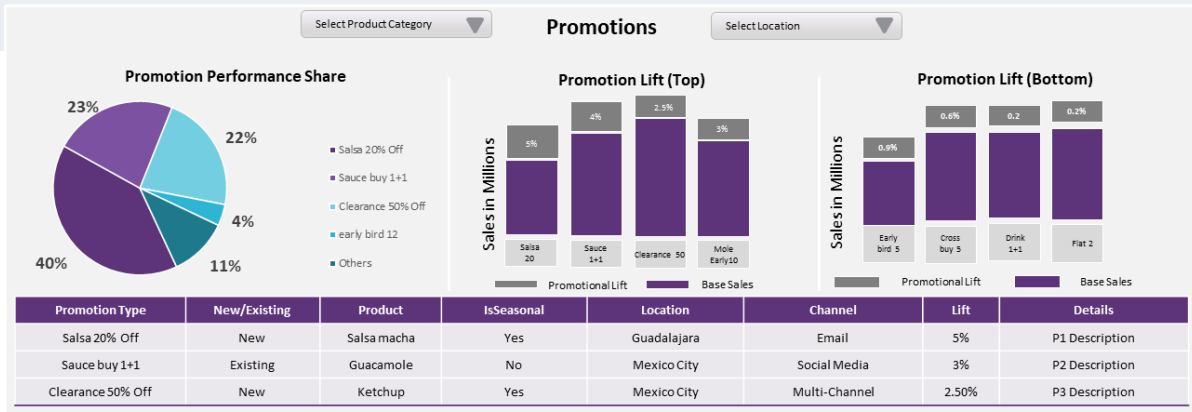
Select Product Category

Promotions

Select Location

Promotion Performance Share

23%

22%

4%

11%

40%

Salsa 20% Off
Sauce buy 1+1
Clearance 50% Off
early bird 12
Others

Promotion Lift (Top)

Sales in Millions

5%
4%
2.5%
3%

Salsa 20
Sauce 1+1
Clearance 50
Mole Early10

Promotional Lift
Base Sales

Promotion Lift (Bottom)

Sales in Millions

0.9%
0.6%
0.2
0.2%

Early bird 5
Cross buy 5
Drink 1+1
Flat 2

Promotional Lift
Base Sales

| Promotion Type | New/Existing | Product | IsSeasonal | Location | Channel | Lift | Details |
|---|---|---|---|---|---|---|---|
| Salsa 20% Off | New | Salsa macha | Yes | Guadalajara | Email | 5% | P1 Description |
| Sauce buy 1+1 | Existing | Guacamole | No | Mexico City | Social Media | 3% | P2 Description |
| Clearance 50% Off | New | Ketchup | Yes | Mexico City | Multi-Channel | 2.50% | P3 Description |